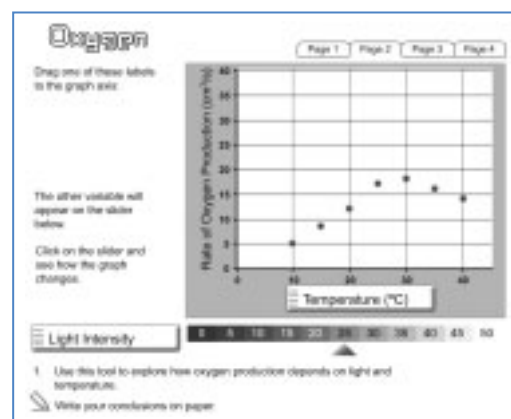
Oxygen

Page 1 | Page 2 | Page 3 | Page 4

Drag one of these labels to the graph axis:

The other variable will appear on the slider below.

Click on the slider and see how the graph changes.

Rate of Oxygen Production (cm³/s)

30
25
20
15
10
5
0

0 10 20 30 40 50 60

Temperature (°C)

Light Intensity

0 5 10 15 20 25 30 35 40 45 50

1. Use this tool to explore how oxygen production depends on light and temperature.

Write your conclusions on paper.